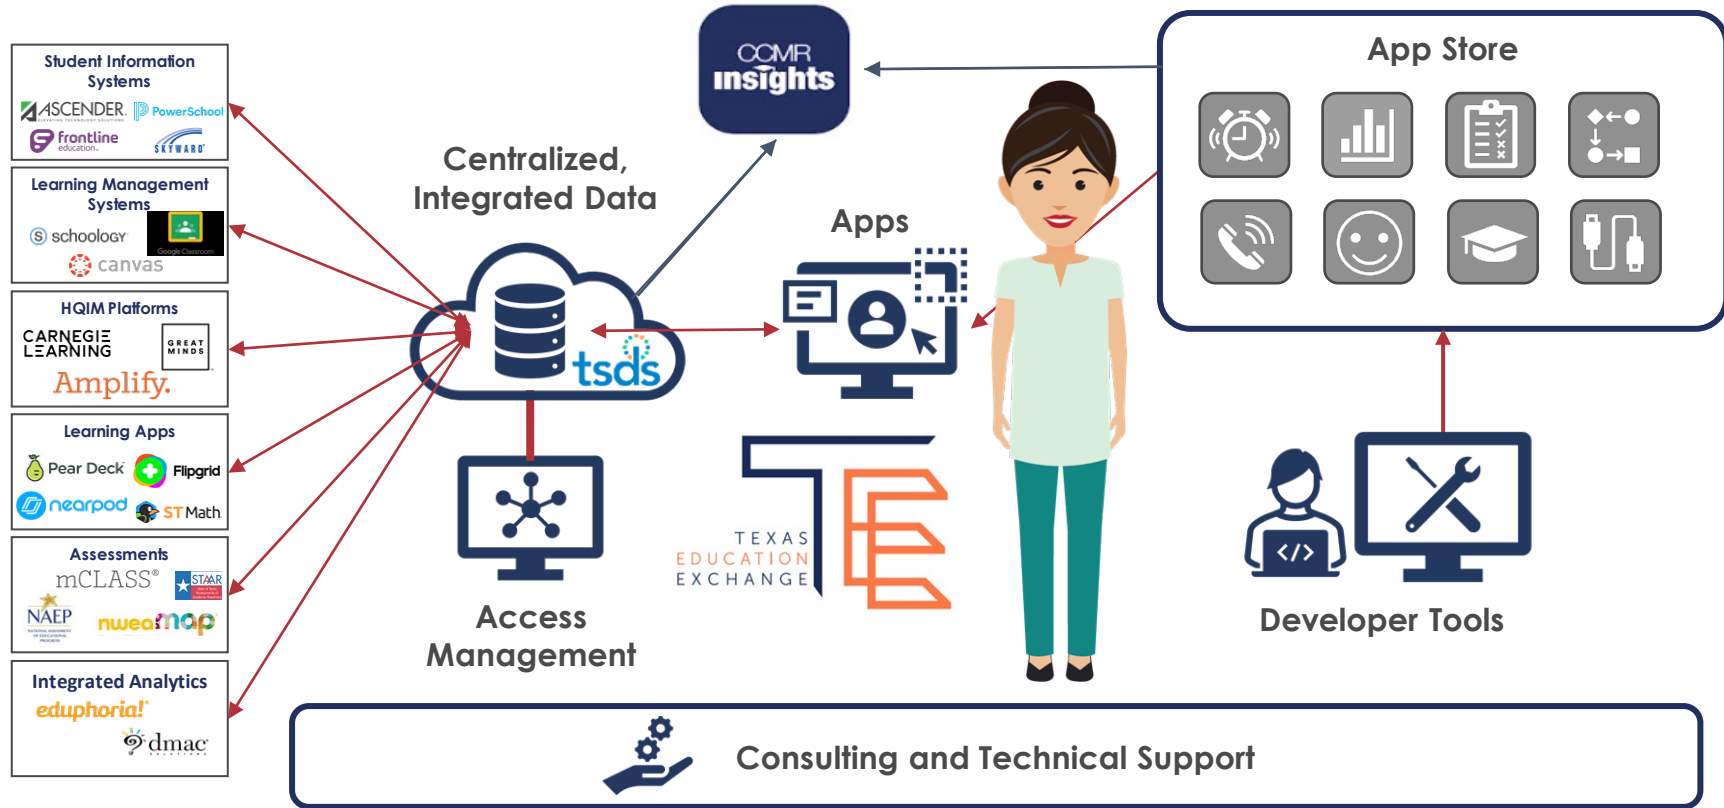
Student Information Systems
ASCENDER
PowerSchool
frontline education
SKYWARD

Learning Management Systems
schoology
Google Classroom
canvas

HQIM Platforms
CARNEGIE LEARNING
GREAT MINDS
Amplify.

Learning Apps
Pear Deck
Flipgrid
nearpod
ST Math

Assessments
mCLASS
STAAR
NAEP
nwea map

Integrated Analytics
eduphoria!
dmac

CCMR insights

Centralized, Integrated Data

tsds

Apps

Access Management

TEXAS EDUCATION EXCHANGE

App Store

Developer Tools

Consulting and Technical Support